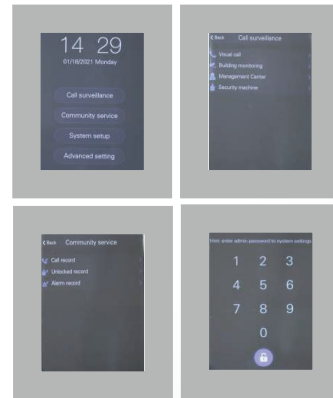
14 29
01/18/2021 Monday

Call surveillance

Community service

System setup

Advanced setting

< Back Call surveillance

Visual call

Building monitoring

Management Center

Security machine

< Back Community service

Call record

Unlocked record

Alarm record

Hint: enter admin password to system settings

1 2 3

4 5 6

7 8 9

0